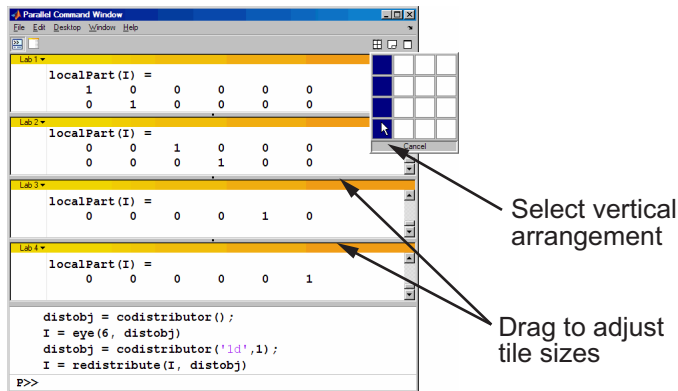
Parallel Command Window

File Edit Desktop Window Help

Lab 1

localPart(I) =

| 1 | 0 | 0 | 0 | 0 | 0 |
|---|---|---|---|---|---|
| 0 | 1 | 0 | 0 | 0 | 0 |

Lab 2

localPart(I) =

| 0 | 0 | 1 | 0 | 0 | 0 |
|---|---|---|---|---|---|
| 0 | 0 | 0 | 1 | 0 | 0 |

Lab 3

localPart(I) =

| 0 | 0 | 0 | 0 | 1 | 0 |
|---|---|---|---|---|---|

Lab 4

localPart(I) =

| 0 | 0 | 0 | 0 | 0 | 1 |
|---|---|---|---|---|---|

Cancel

distobj = codistributor();
I = eye(6, distobj)
distobj = codistributor('1d',1);
I = redistribute(I, distobj)

P>>

Select vertical arrangement

Drag to adjust tile sizes